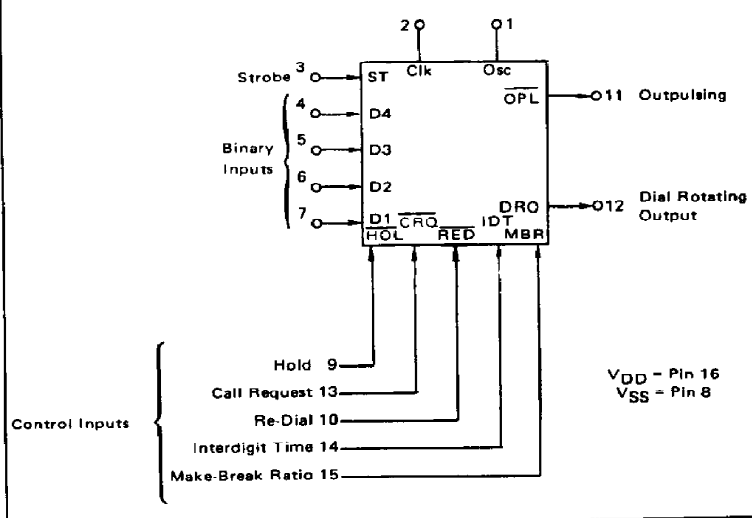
2
1
Clk
Osc
Strobe 3
ST
$\overline{OPL}$
11 Outpulsing
4
D4
Binary Inputs
5
D3
6
D2
7
D1
DRO
12 Dial Rotating Output
$\overline{HOL}$
$\overline{CRQ}$
$\overline{RED}$
IDT
MBR
Hold 9
Call Request 13
Re-Dial 10
Interdigit Time 14
Make-Break Ratio 15
Control Inputs
$V_{DD}$ = Pin 16
$V_{SS}$ = Pin 8